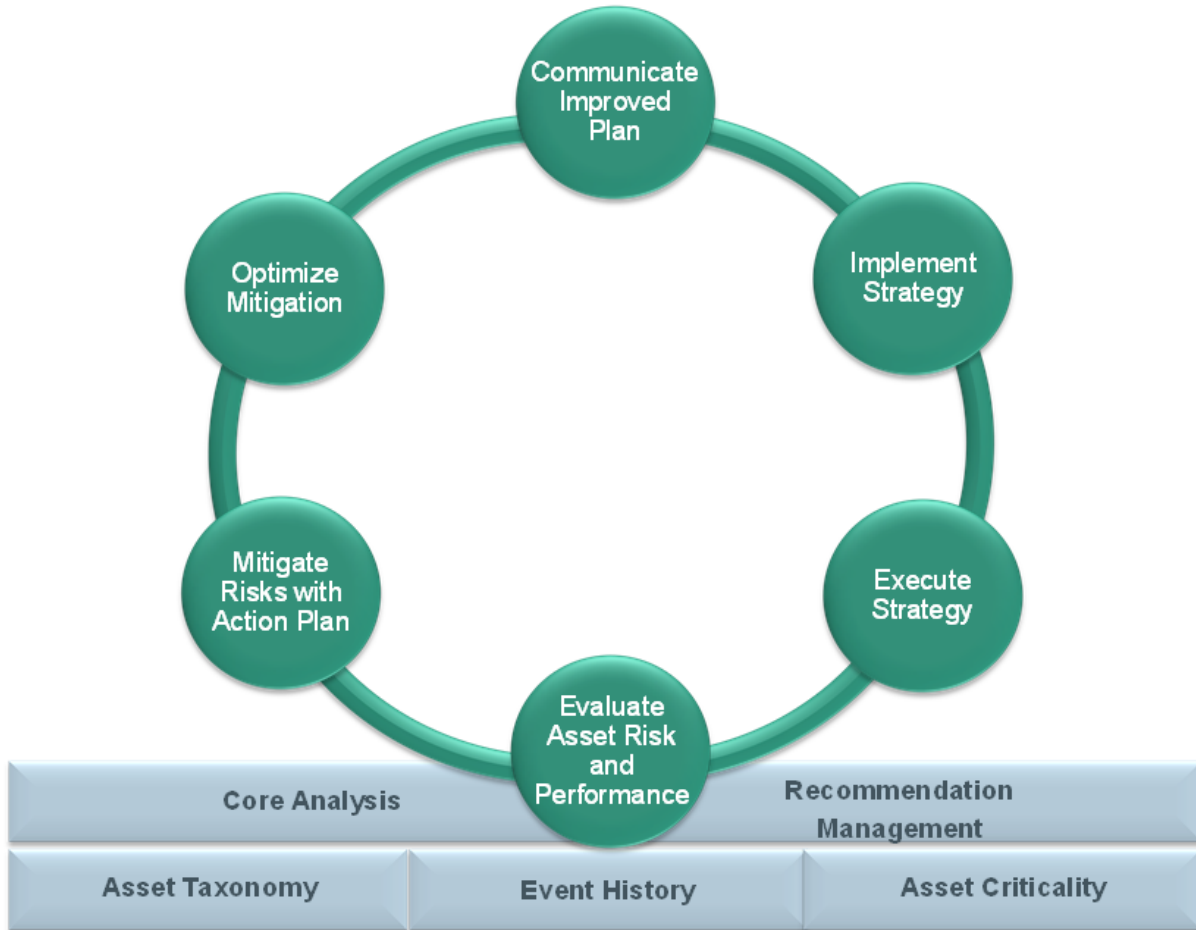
Communicate Improved Plan

Implement Strategy

Execute Strategy

Evaluate Asset Risk and Performance

Mitigate Risks with Action Plan

Optimize Mitigation

Core Analysis

Recommendation Management

Asset Taxonomy

Event History

Asset Criticality